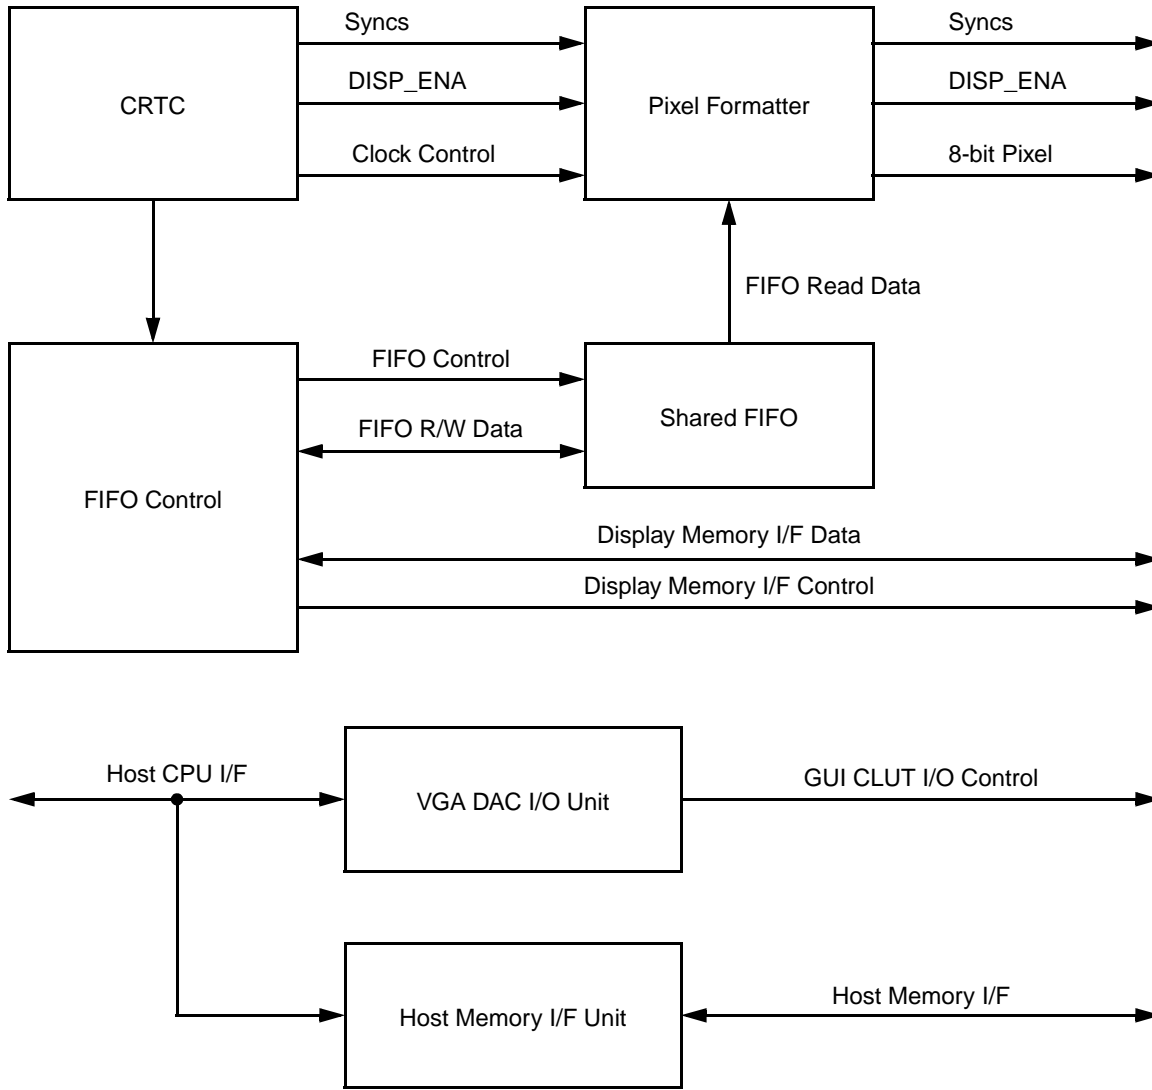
CRTC

Syncs

DISP_ENA

Clock Control

Pixel Formatter

Syncs

DISP_ENA

8-bit Pixel

FIFO Read Data

FIFO Control

FIFO Control

FIFO R/W Data

Shared FIFO

Display Memory I/F Data

Display Memory I/F Control

Host CPU I/F

VGA DAC I/O Unit

GUI CLUT I/O Control

Host Memory I/F Unit

Host Memory I/F